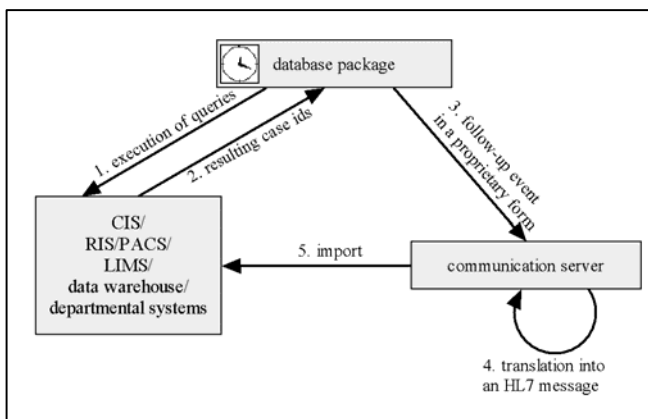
database package

1. execution of queries

2. resulting case ids

3. follow-up event in a proprietary form

CIS/
RIS/PACS/
LIMS/
data warehouse/
departmental systems

5. import

communication server

4. translation into an HL7 message